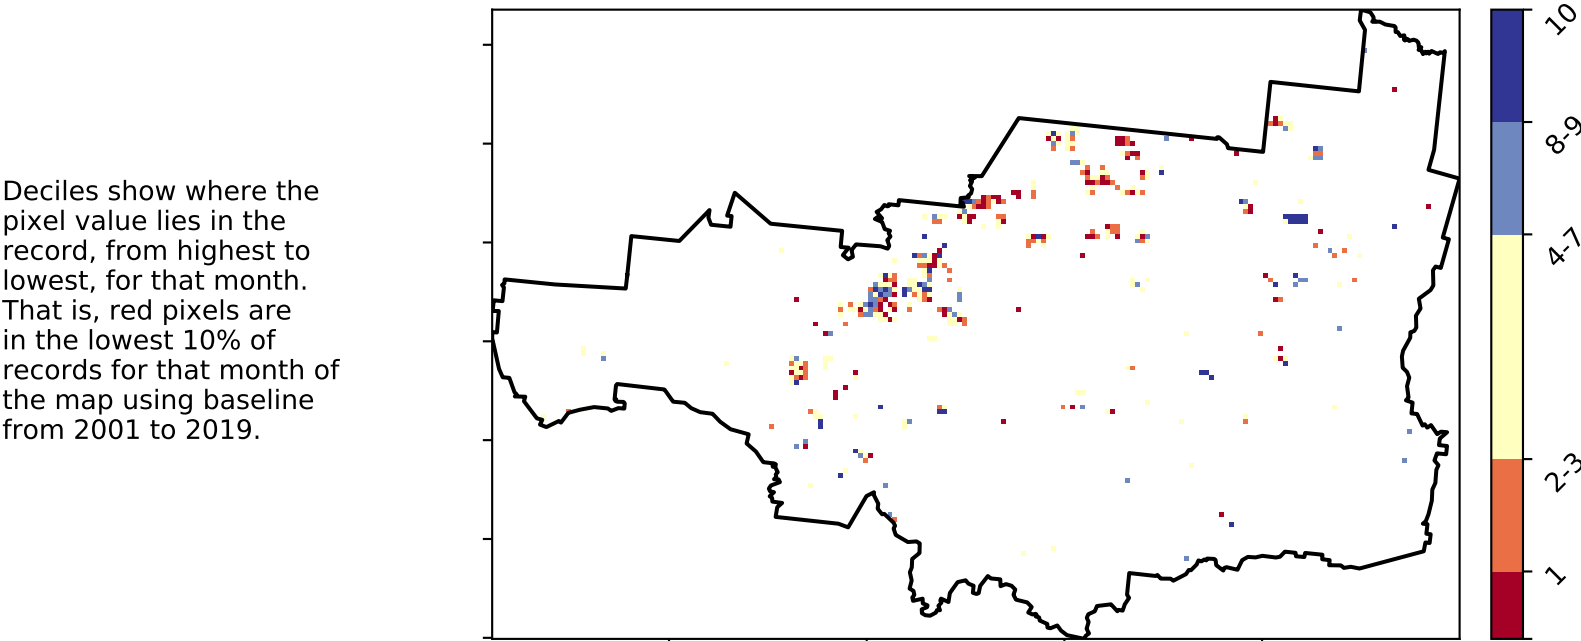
Deciles show where the pixel value lies in the record, from highest to lowest, for that month. That is, red pixels are in the lowest 10% of records for that month of the map using baseline from 2001 to 2019.

10
8-9
4-7
2-3
1